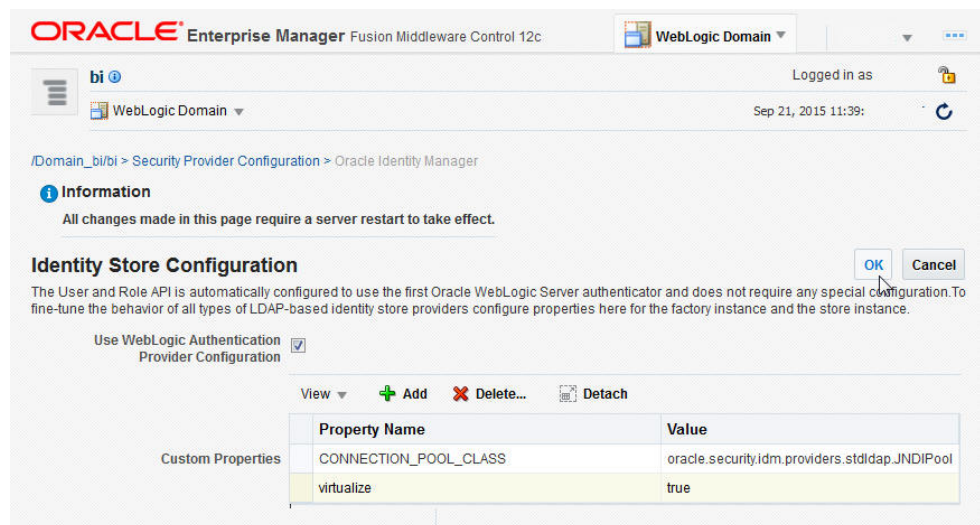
ORACLE Enterprise Manager Fusion Middleware Control 12c

WebLogic Domain

bi

Logged in as

WebLogic Domain

Sep 21, 2015 11:39:

/Domain_bi/bi > Security Provider Configuration > Oracle Identity Manager

Information

All changes made in this page require a server restart to take effect.

Identity Store Configuration

OK Cancel

The User and Role API is automatically configured to use the first Oracle WebLogic Server authenticator and does not require any special configuration.To fine-tune the behavior of all types of LDAP-based identity store providers configure properties here for the factory instance and the store instance.

Use WebLogic Authentication Provider Configuration

View Add Delete... Detach

Custom Properties

| Property Name | Value |
|---|---|
| CONNECTION_POOL_CLASS | oracle.security.idm.providers.stdldap.JNDIPool |
| virtualize | true |